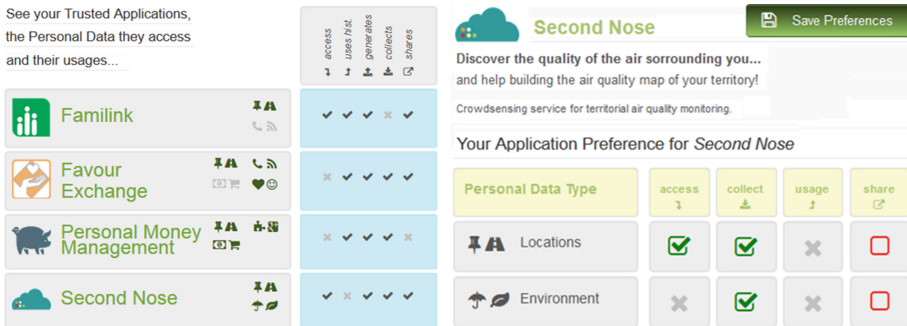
See your Trusted Applications, the Personal Data they access and their usages...

access
uses hist.
generates
collects
shares

Familink

Favour Exchange

Personal Money Management

Second Nose

Second Nose

Save Preferences

Discover the quality of the air sorrounding you... and help building the air quality map of your territory!

Crowdsensing service for territorial air quality monitoring.

Your Application Preference for *Second Nose*

| Personal Data Type | access | collect | usage | share |
|---|---|---|---|---|
| Locations | ✓ | ✓ | ✗ | ☐ |
| Environment | ✗ | ✓ | ✗ | ☐ |